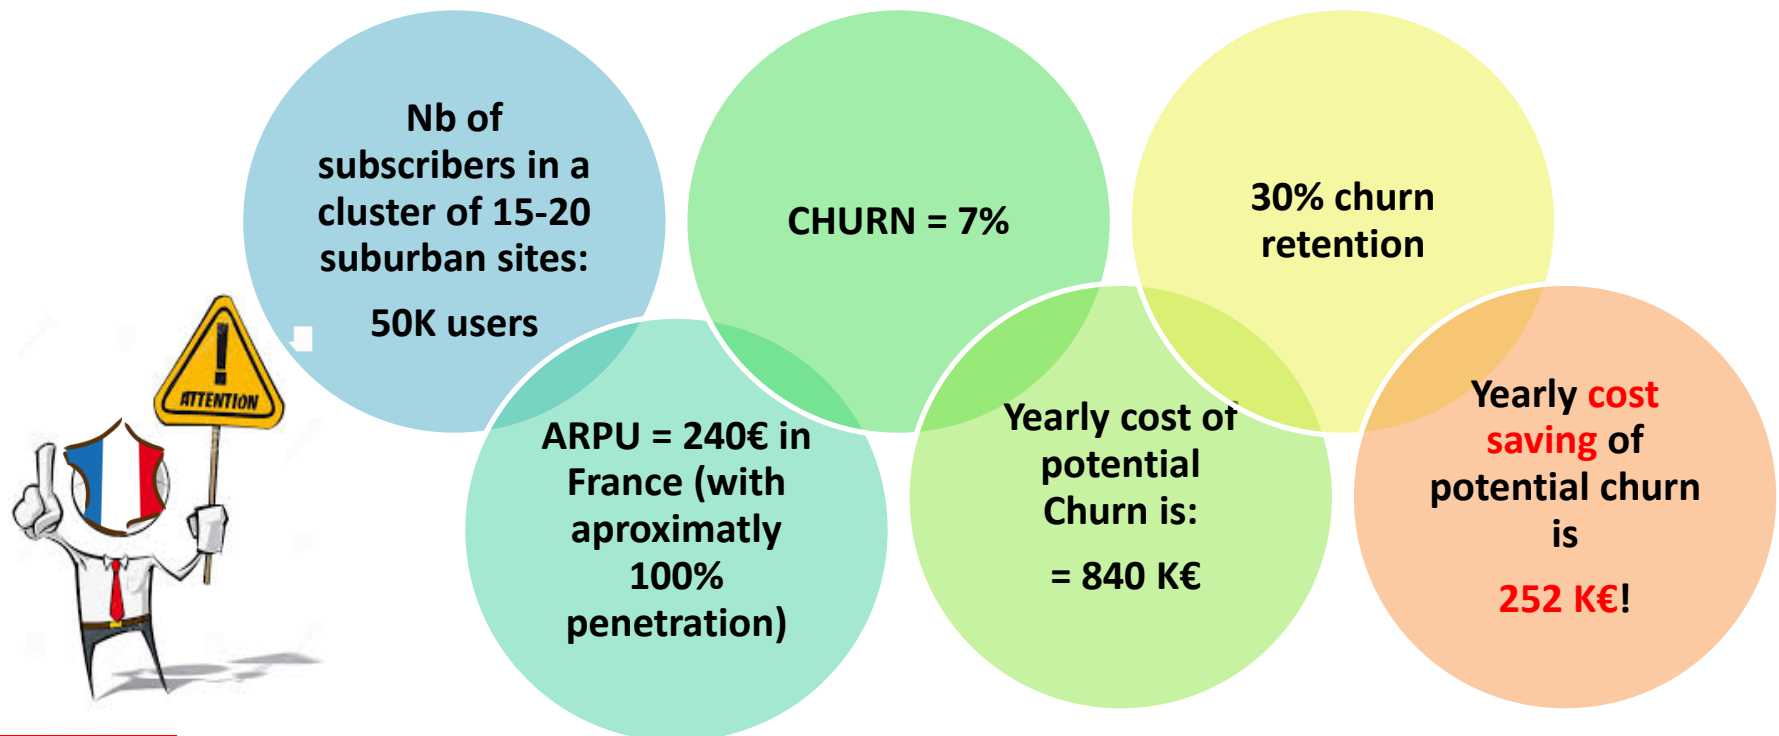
ATTENTION

Nb of subscribers in a cluster of 15-20 suburban sites:

50K users

ARPU = 240€ in France (with aproximatly 100% penetration)

CHURN = 7%

Yearly cost of potential Churn is:

= 840 K€

30% churn retention

Yearly cost saving of potential churn is

252 K€!